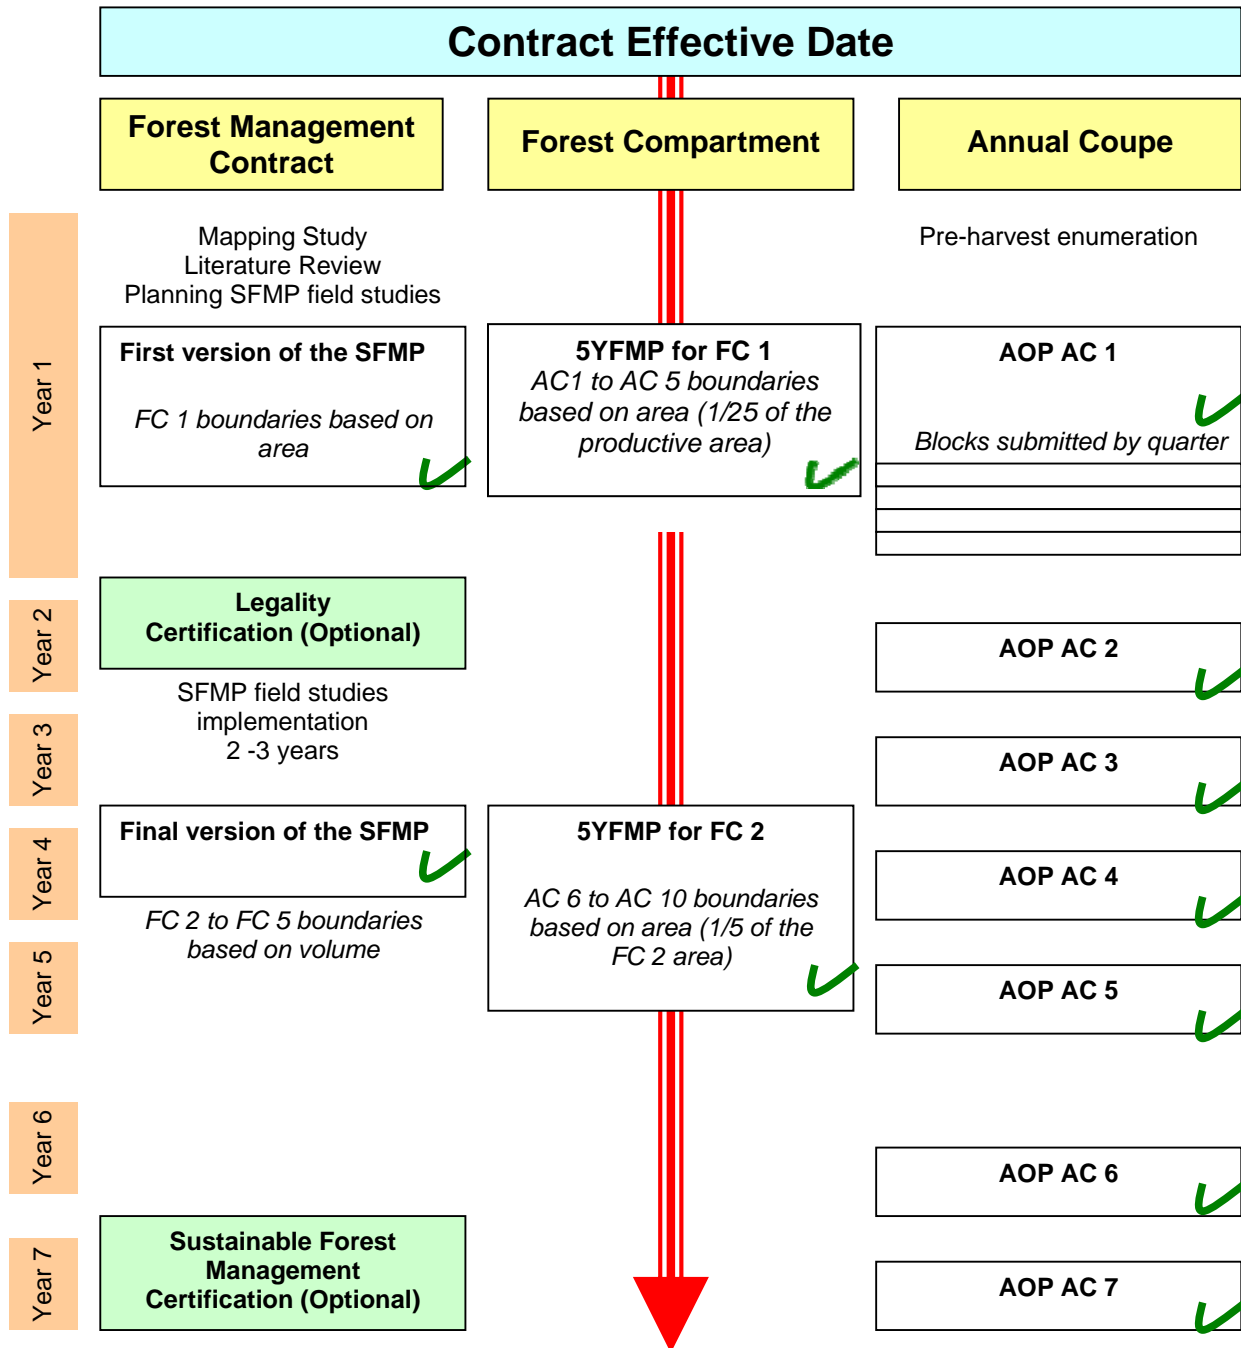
Contract Effective Date

Forest Management Contract

Forest Compartment

Annual Coupe

Year 1

Mapping Study
Literature Review
Planning SFMP field studies

Pre-harvest enumeration

First version of the SFMP

FC 1 boundaries based on area

5YFMP for FC 1
AC1 to AC 5 boundaries based on area (1/25 of the productive area)

AOP AC 1

Blocks submitted by quarter

Year 2

Legality Certification (Optional)

AOP AC 2

SFMP field studies implementation
2 -3 years

Year 3

AOP AC 3

Year 4

Final version of the SFMP

FC 2 to FC 5 boundaries based on volume

5YFMP for FC 2

AC 6 to AC 10 boundaries based on area (1/5 of the FC 2 area)

AOP AC 4

Year 5

AOP AC 5

Year 6

AOP AC 6

Year 7

Sustainable Forest Management Certification (Optional)

AOP AC 7